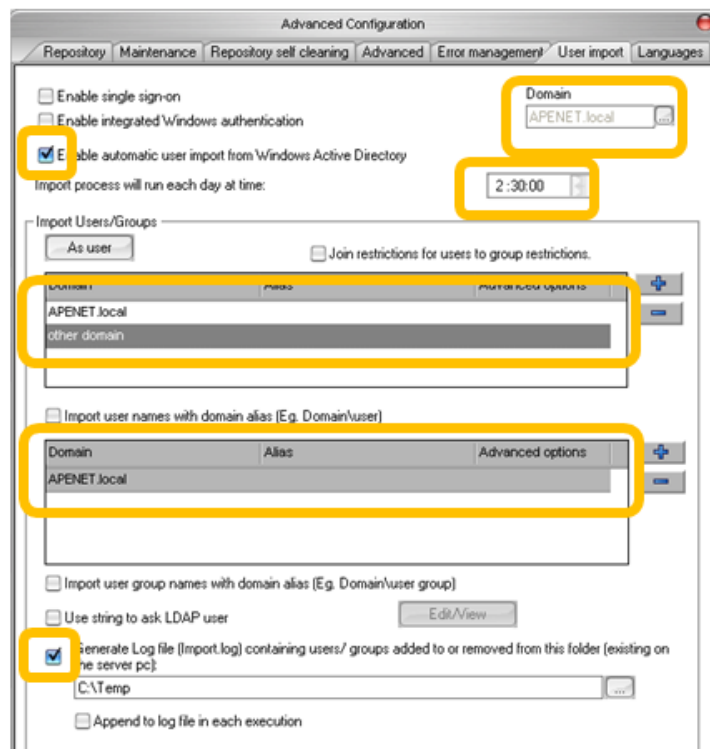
Advanced Configuration

Repository | Maintenance | Repository self cleaning | Advanced | Error management | User import | Languages

Enable single sign-on

Enable integrated Windows authentication

Domain

APENET.local

...

E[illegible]able automatic user import from Windows Active Directory

Import process will run each day at time:

2 :30:00

Import Users/Groups

As user

Join restrictions for users to group restrictions.

| Domain | Alias | Advanced options |
|---|---|---|
| APENET.local | | |
| other domain | | |

Import user names with domain alias (Eg. Domain\user)

| Domain | Alias | Advanced options |
|---|---|---|
| APENET.local | | |

Import user group names with domain alias (Eg. Domain\user group)

Use string to ask LDAP user

Edit/View

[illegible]enerate Log file (Import.log) containing users/ groups added to or removed from this folder (existing on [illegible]e server pc):

C:\Temp

...

Append to log file in each execution